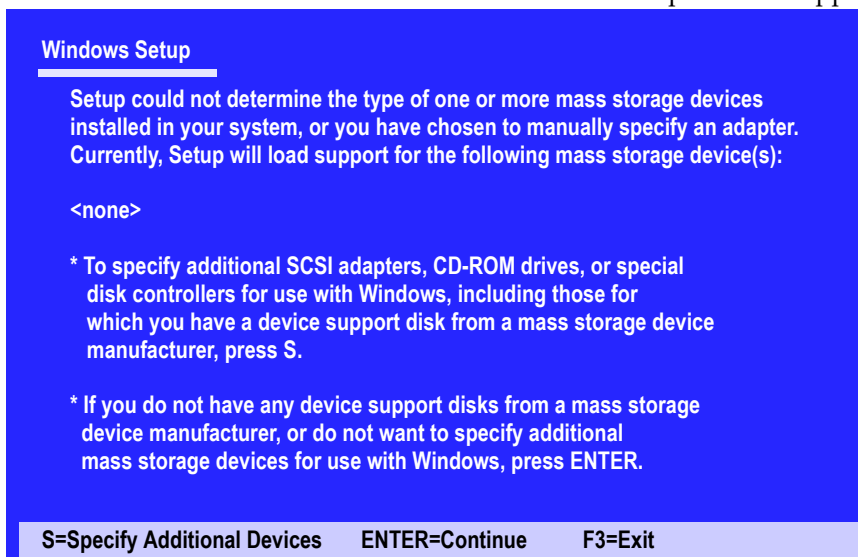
Windows Setup

Setup could not determine the type of one or more mass storage devices installed in your system, or you have chosen to manually specify an adapter. Currently, Setup will load support for the following mass storage device(s):

<none>

* To specify additional SCSI adapters, CD-ROM drives, or special disk controllers for use with Windows, including those for which you have a device support disk from a mass storage device manufacturer, press S.

* If you do not have any device support disks from a mass storage device manufacturer, or do not want to specify additional mass storage devices for use with Windows, press ENTER.

S=Specify Additional Devices ENTER=Continue F3=Exit